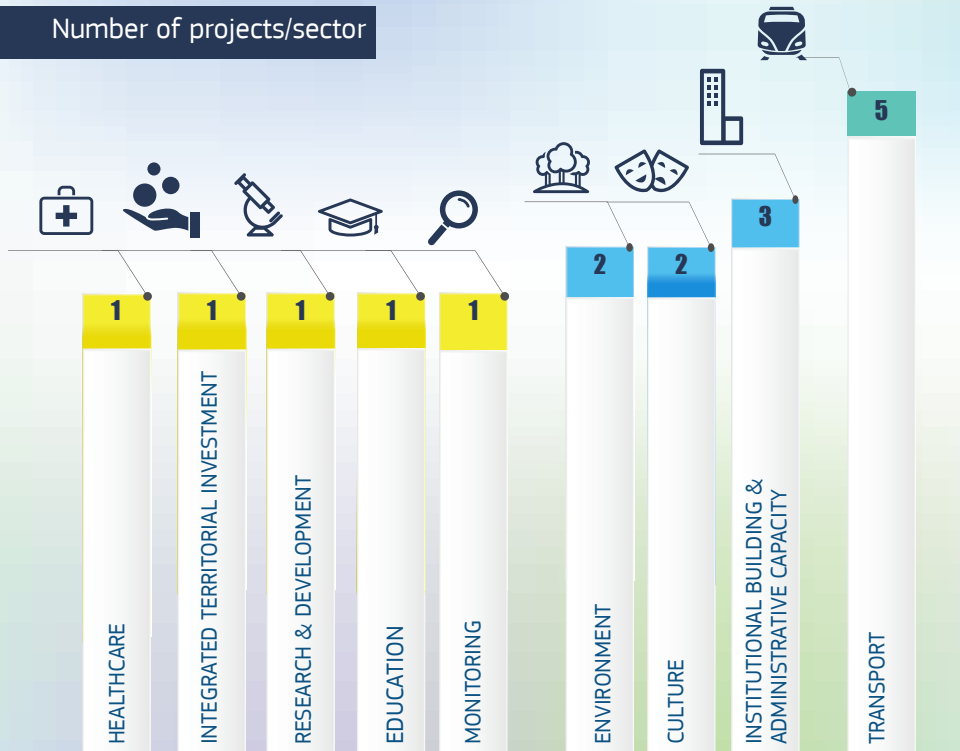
Number of projects/sector

5

3

2

2

1

1

1

1

1

HEALTHCARE

INTEGRATED TERRITORIAL INVESTMENT

RESEARCH & DEVELOPMENT

EDUCATION

MONITORING

ENVIRONMENT

CULTURE

INSTITUTIONAL BUILDING & ADMINISTRATIVE CAPACITY

TRANSPORT